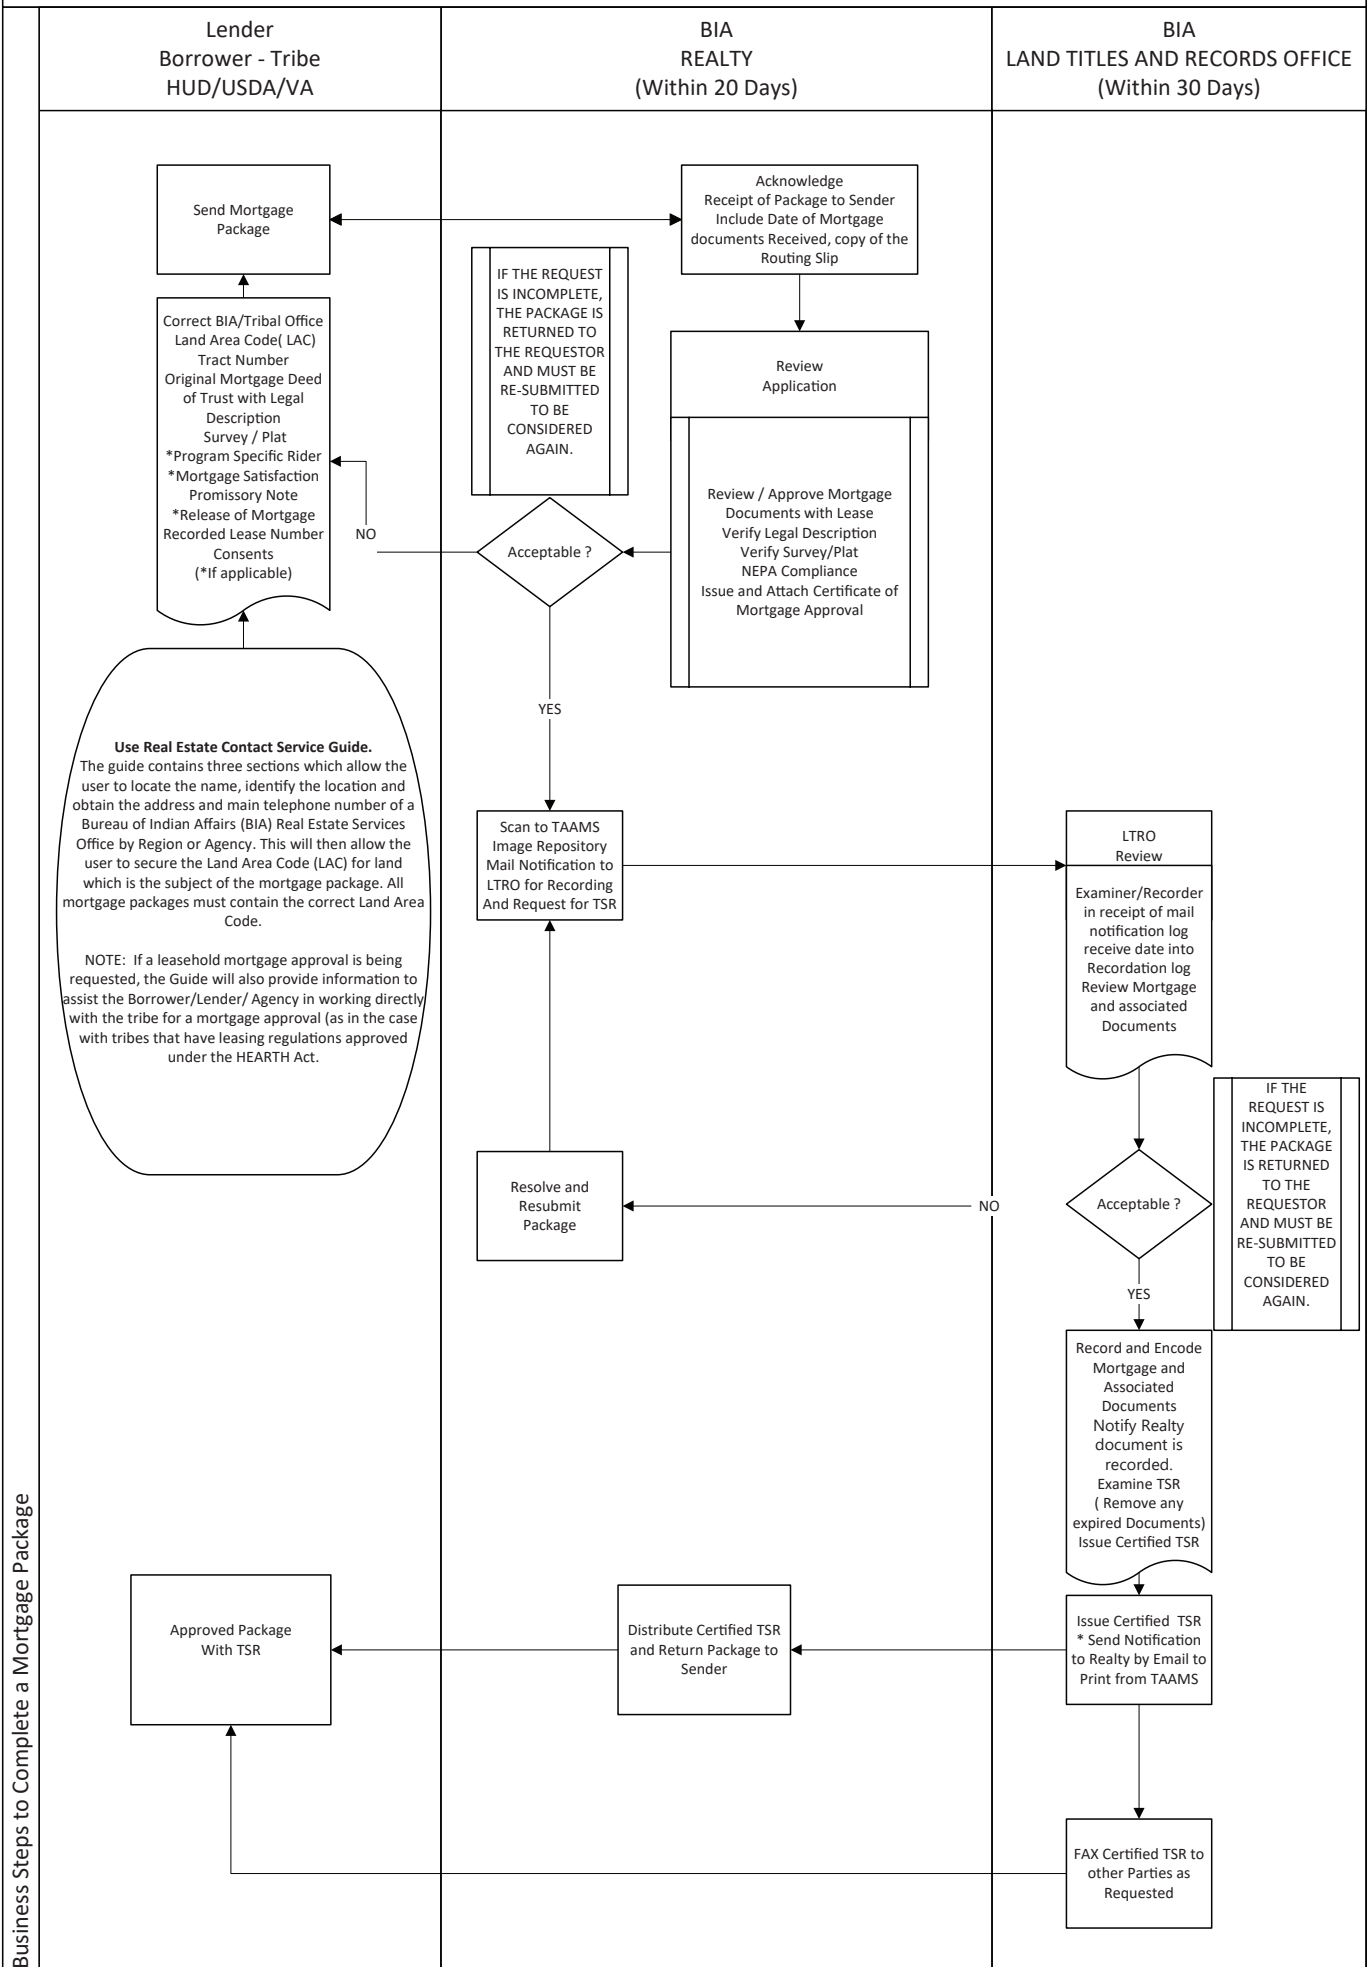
Business Steps to Complete a Mortgage Package

Lender
Borrower - Tribe
HUD/USDA/VA

BIA
REALTY
(Within 20 Days)

BIA
LAND TITLES AND RECORDS OFFICE
(Within 30 Days)

Send Mortgage Package

Acknowledge
Receipt of Package to Sender
Include Date of Mortgage documents Received, copy of the Routing Slip

IF THE REQUEST IS INCOMPLETE, THE PACKAGE IS RETURNED TO THE REQUESTOR AND MUST BE RE-SUBMITTED TO BE CONSIDERED AGAIN.

Review
Application

Correct BIA/Tribal Office
Land Area Code( LAC)
Tract Number
Original Mortgage Deed of Trust with Legal Description
Survey / Plat
*Program Specific Rider
*Mortgage Satisfaction
Promissory Note
*Release of Mortgage
Recorded Lease Number
Consents
(*If applicable)

NO

Acceptable ?

Review / Approve Mortgage Documents with Lease
Verify Legal Description
Verify Survey/Plat
NEPA Compliance
Issue and Attach Certificate of Mortgage Approval

YES

**Use Real Estate Contact Service Guide.**
The guide contains three sections which allow the user to locate the name, identify the location and obtain the address and main telephone number of a Bureau of Indian Affairs (BIA) Real Estate Services Office by Region or Agency. This will then allow the user to secure the Land Area Code (LAC) for land which is the subject of the mortgage package. All mortgage packages must contain the correct Land Area Code.

NOTE: If a leasehold mortgage approval is being requested, the Guide will also provide information to assist the Borrower/Lender/ Agency in working directly with the tribe for a mortgage approval (as in the case with tribes that have leasing regulations approved under the HEARTH Act.

Scan to TAAMS
Image Repository
Mail Notification to LTRO for Recording
And Request for TSR

LTRO
Review

Examiner/Recorder in receipt of mail notification log receive date into Recordation log
Review Mortgage and associated Documents

IF THE REQUEST IS INCOMPLETE, THE PACKAGE IS RETURNED TO THE REQUESTOR AND MUST BE RE-SUBMITTED TO BE CONSIDERED AGAIN.

Resolve and Resubmit Package

NO

Acceptable ?

YES

Record and Encode Mortgage and Associated Documents
Notify Realty document is recorded.
Examine TSR
( Remove any expired Documents)
Issue Certified TSR

Approved Package
With TSR

Distribute Certified TSR and Return Package to Sender

Issue Certified TSR
* Send Notification to Realty by Email to Print from TAAMS

FAX Certified TSR to other Parties as Requested